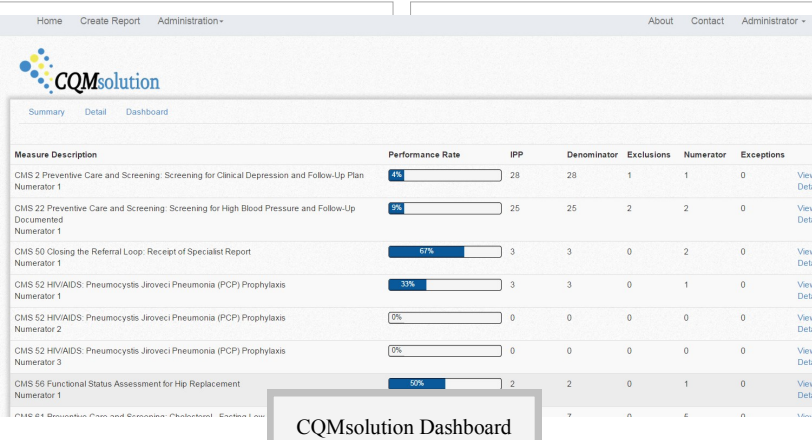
Home Create Report Administration▾ About Contact Administrator▾

CQMsolution

Summary Detail Dashboard

| Measure Description | Performance Rate | IPP | Denominator | Exclusions | Numerator | Exceptions | |
|---|---|---|---|---|---|---|---|
| CMS 2 Preventive Care and Screening: Screening for Clinical Depression and Follow-Up Plan Numerator 1 | 4% | 28 | 28 | 1 | 1 | 0 | View Deta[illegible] |
| CMS 22 Preventive Care and Screening: Screening for High Blood Pressure and Follow-Up Documented Numerator 1 | 9% | 25 | 25 | 2 | 2 | 0 | View Deta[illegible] |
| CMS 50 Closing the Referral Loop: Receipt of Specialist Report Numerator 1 | 67% | 3 | 3 | 0 | 2 | 0 | View Deta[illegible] |
| CMS 52 HIV/AIDS: Pneumocystis Jiroveci Pneumonia (PCP) Prophylaxis Numerator 1 | 33% | 3 | 3 | 0 | 1 | 0 | View Deta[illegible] |
| CMS 52 HIV/AIDS: Pneumocystis Jiroveci Pneumonia (PCP) Prophylaxis Numerator 2 | 0% | 0 | 0 | 0 | 0 | 0 | View Deta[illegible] |
| CMS 52 HIV/AIDS: Pneumocystis Jiroveci Pneumonia (PCP) Prophylaxis Numerator 3 | 0% | 0 | 0 | 0 | 0 | 0 | View Deta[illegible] |
| CMS 56 Functional Status Assessment for Hip Replacement Numerator 1 | 50% | 2 | 2 | 0 | 1 | 0 | View Deta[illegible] |
| CMS 61 Preventive Care and Screening: Cholesterol - Fasting Low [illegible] | | | 7 | 0 | 5 | 0 | View |

CQMsolution Dashboard